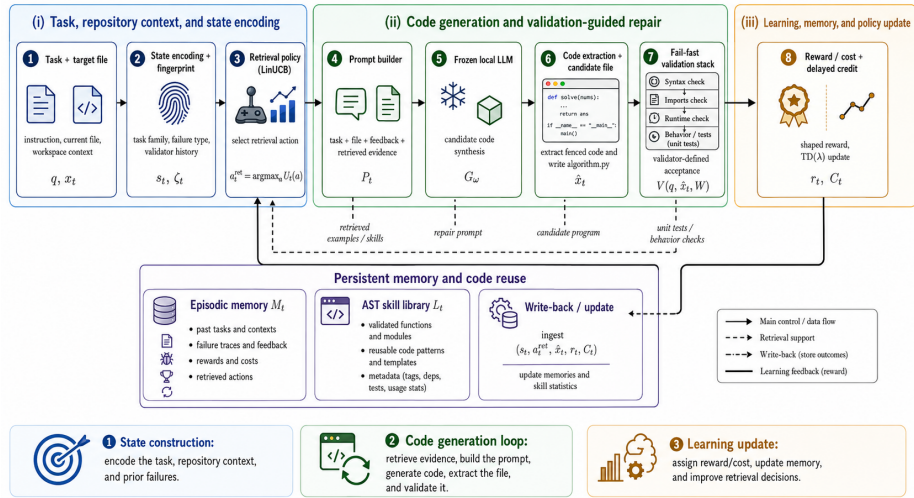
(i) Task, repository context, and state encoding

1 Task + target file

instruction, current file, workspace context

$q,\ x_t$

2 State encoding + fingerprint

task family, failure type, validator history

$s_t,\ \zeta_t$

3 Retrieval policy (LinUCB)

select retrieval action

$a_t^{\text{ret}} = \text{argmax}_a U_t(a)$

(ii) Code generation and validation-guided repair

4 Prompt builder

task + file + feedback + retrieved evidence

$P_t$

5 Frozen local LLM

candidate code synthesis

$G_\omega$

6 Code extraction + candidate file

def solve(nums):
...
return ans
if __name__ == "__main__":
main()

extract fenced code and write algorithm.py

$\hat{x}_t$

7 Fail-fast validation stack

Syntax check

Imports check

Runtime check

Behavior / tests (unit tests)

validator-defined acceptance

$V(q, \hat{x}_t, W)$

(iii) Learning, memory, and policy update

8 Reward / cost + delayed credit

shaped reward, TD(λ) update

$r_t,\ C_t$

retrieved examples / skills

repair prompt

candidate program

unit tests / behavior checks

Persistent memory and code reuse

Episodic memory $M_t$

past tasks and contexts

failure traces and feedback

rewards and costs

retrieved actions

AST skill library $L_t$

validated functions and modules

reusable code patterns and templates

metadata (tags, deps, tests, usage stats)

Write-back / update

ingest

$(s_t, a_t^{\text{ret}}, \hat{x}_t, r_t, C_t)$

update memories and skill statistics

Main control / data flow

Retrieval support

Write-back (store outcomes)

Learning feedback (reward)

1 State construction:

encode the task, repository context, and prior failures.

2 Code generation loop:

retrieve evidence, build the prompt, generate code, extract the file, and validate it.

3 Learning update:

assign reward/cost, update memory, and improve retrieval decisions.